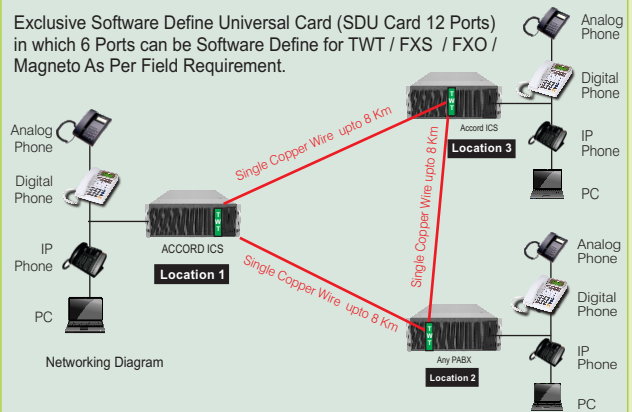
Exclusive Software Define Universal Card (SDU Card 12 Ports) in which 6 Ports can be Software Define for TWT / FXS / FXO / Magneto As Per Field Requirement.

Analog Phone

Digital Phone

IP Phone

PC

TWT

Accord ICS

Location 3

Analog Phone

Digital Phone

IP Phone

PC

Single Copper Wire upto 8 Km

Single Copper Wire upto 8 Km

TWT

ACCORD ICS

Location 1

Single Copper Wire upto 8 Km

Single Copper Wire upto 8 Km

Analog Phone

Digital Phone

IP Phone

PC

TWT

Any PABX

Location 2

Networking Diagram